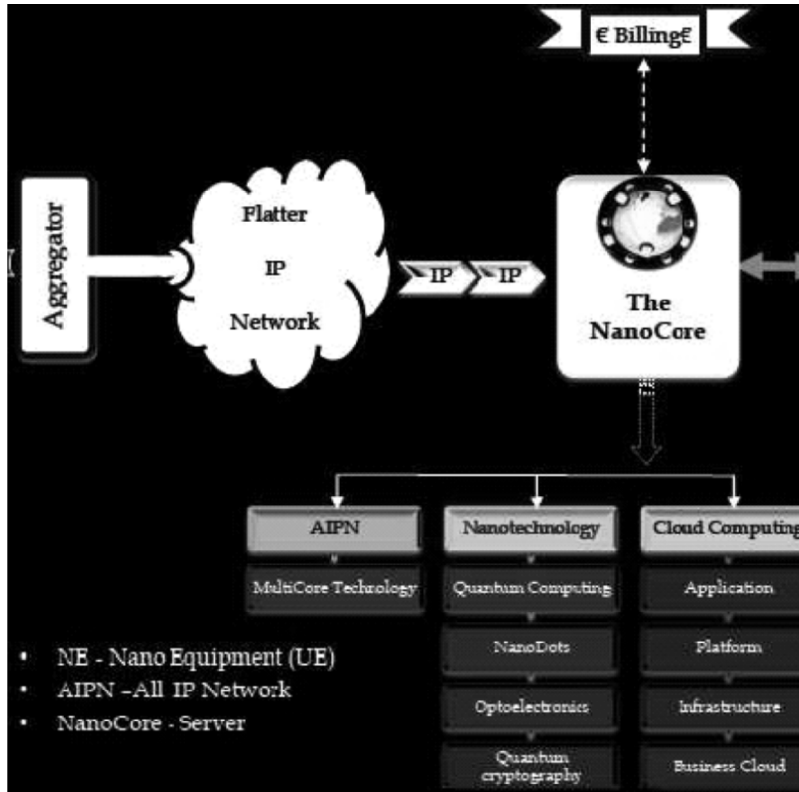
€ Billing€

Aggregator

Flatter
IP
Network

IP IP

The NanoCore

AIPN
MultiCore Technology

Nanotechnology
Quantum Computing
NanoDots
Optoelectronics
Quantum cryptography

Cloud Computing
Application
Platform
Infrastructure
Business Cloud

• NE - Nano Equipment (UE)
• AIPN –All IP Network
• NanoCore - Server